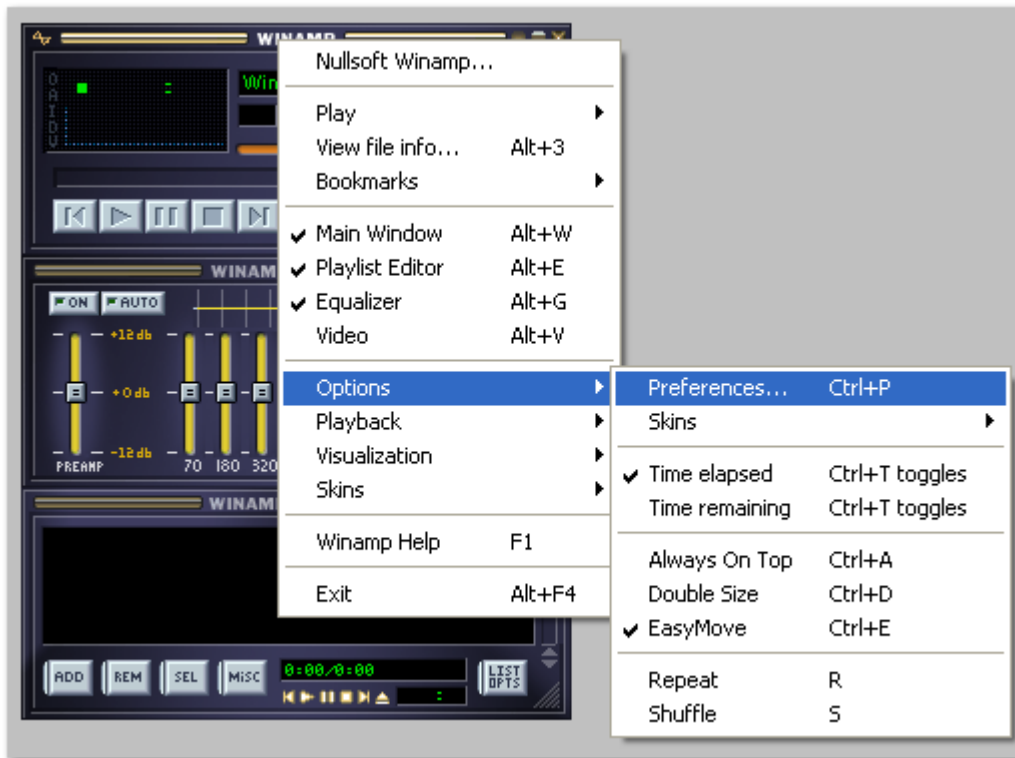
WINAMP
O
A
I
D
V
Win
WINAMP
ON
AUTO
+12 db
+0 db
-12 db
PREAMP
70
180
320
WINAMP
ADD
REM
SEL
MISC
0:00/0:00
LIST OPTS

Nullsoft Winamp...
Play
View file info... Alt+3
Bookmarks
Main Window Alt+W
Playlist Editor Alt+E
Equalizer Alt+G
Video Alt+V
Options
Playback
Visualization
Skins
Winamp Help F1
Exit Alt+F4

Preferences... Ctrl+P
Skins
Time elapsed Ctrl+T toggles
Time remaining Ctrl+T toggles
Always On Top Ctrl+A
Double Size Ctrl+D
EasyMove Ctrl+E
Repeat R
Shuffle S